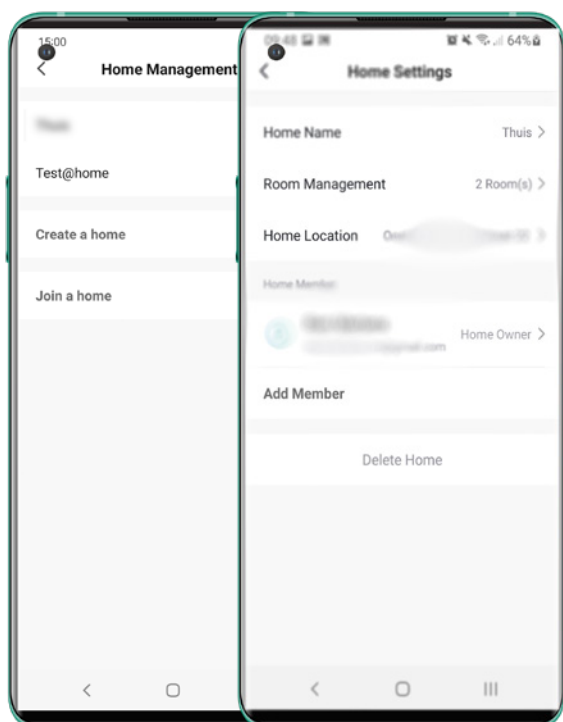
15:00
<
Home Management

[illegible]

Test@home

Create a home

Join a home

<

09:48
64%
<
Home Settings

Home Name
Thuis >

Room Management
2 Room(s) >

Home Location
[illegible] >

Home Member

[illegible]
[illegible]@gmail.com
Home Owner >

Add Member

Delete Home

<
▢
|||